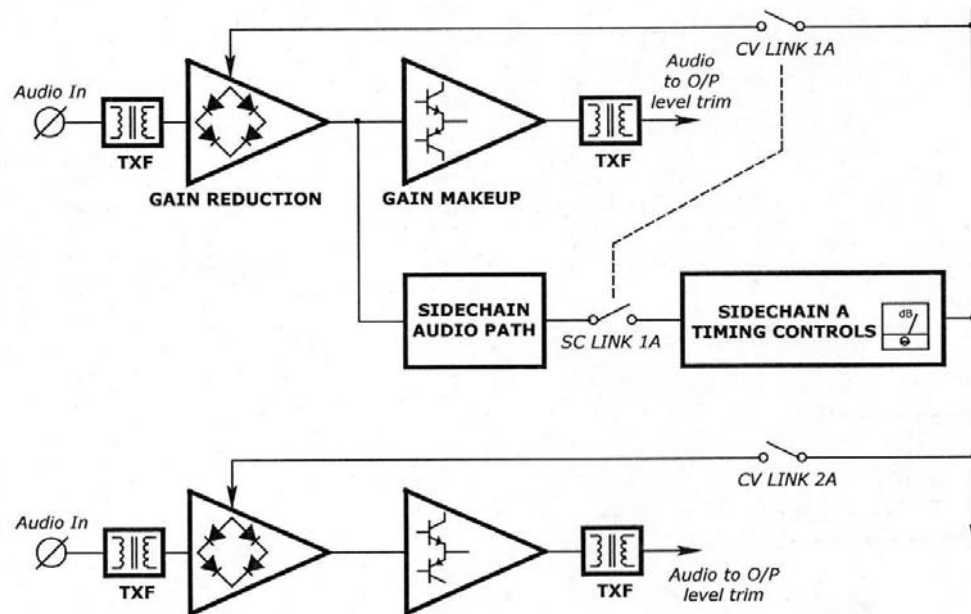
CV LINK 1A

Audio In

TXF

GAIN REDUCTION

GAIN MAKEUP

Audio to O/P level trim

TXF

SIDECHAIN AUDIO PATH

SC LINK 1A

SIDECHAIN A TIMING CONTROLS

dB

CV LINK 2A

Audio In

TXF

TXF

Audio to O/P level trim